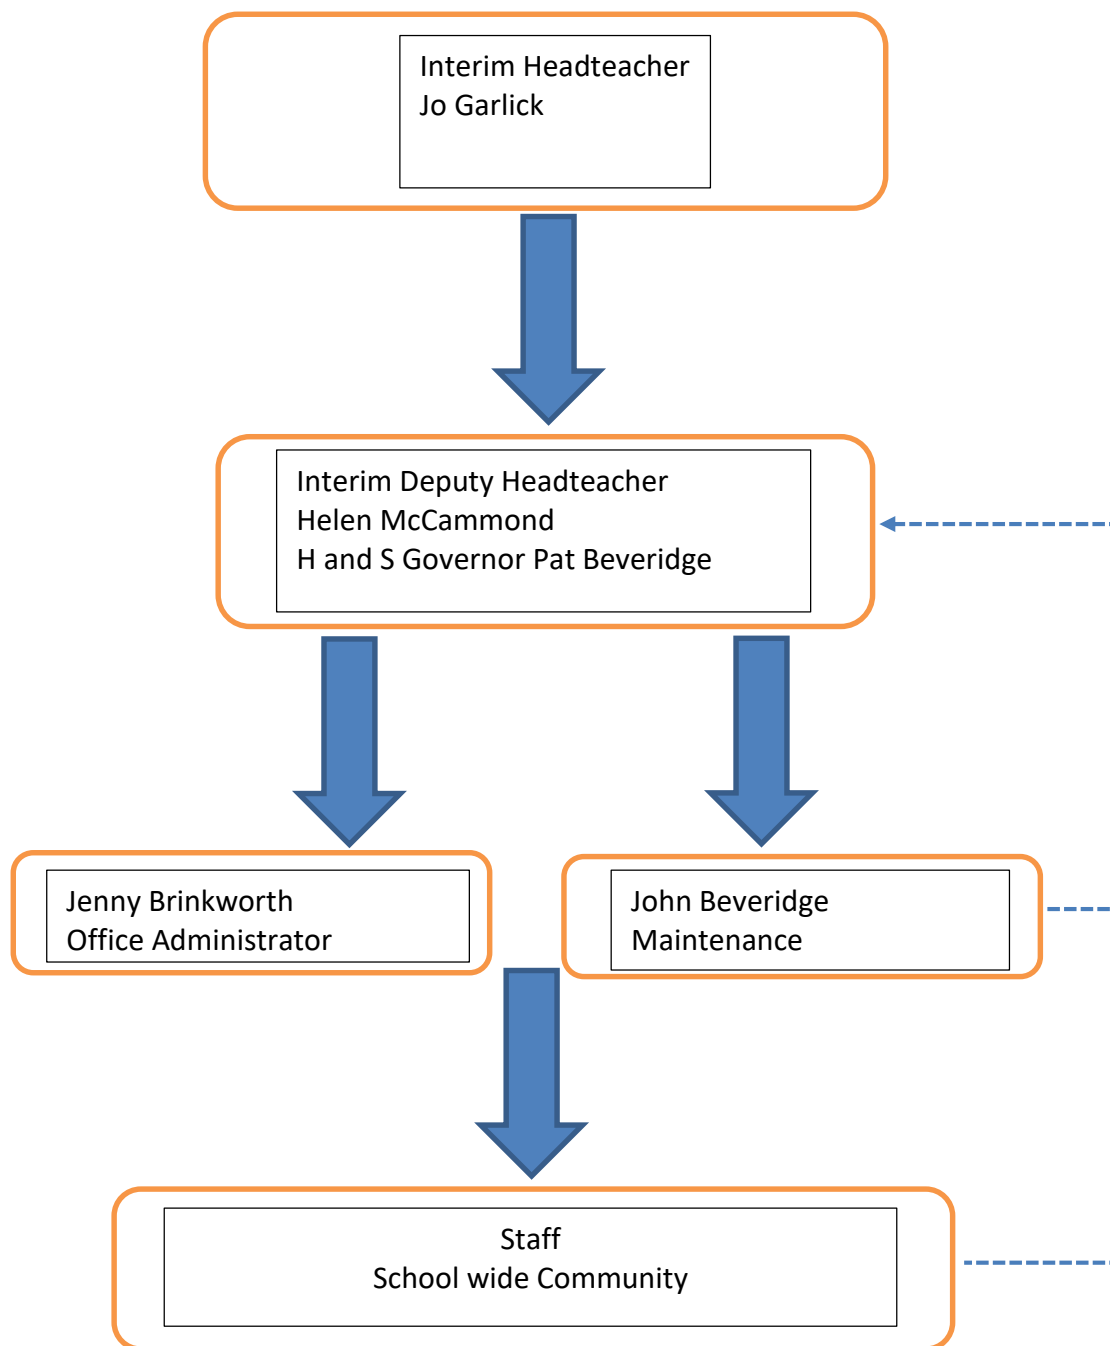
Interim Headteacher
Jo Garlick

Interim Deputy Headteacher
Helen McCammond
H and S Governor Pat Beveridge

Jenny Brinkworth
Office Administrator

John Beveridge
Maintenance

Staff
School wide Community